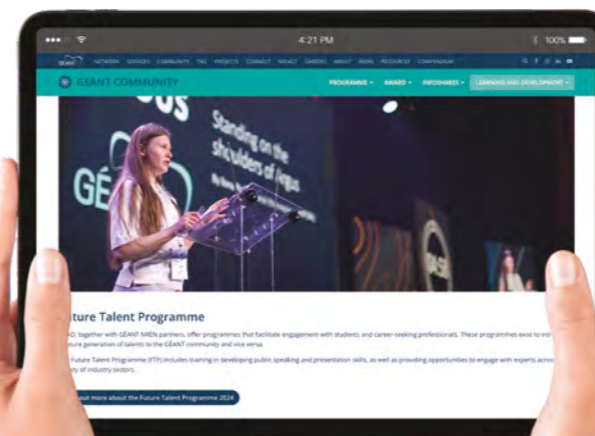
4:21 PM

100%

GÉANT NETWORK SERVICES COMMUNITY TNC PROJECTS CONNECT IMPACT CAREERS ABOUT TERMS RESOURCES COMPENDIUM

GÉANT COMMUNITY

PROGRAMME AWARD INFOSHARES LEARNING AND DEVELOPMENT

Standing on the shoulders of Argus

GÉ

Future Talent Programme

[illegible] together with GÉANT NREN partners, offer programmes that facilitate engagement with students and career-seeking professionals. These programmes exist to int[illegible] future generation of talents to the GÉANT community and vice versa.

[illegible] Future Talent Programme (FTP) includes training in developing public speaking and presentation skills, as well as providing opportunities to engage with experts acros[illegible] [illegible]ty of industry sectors.

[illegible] out more about the Future Talent Programme 2024